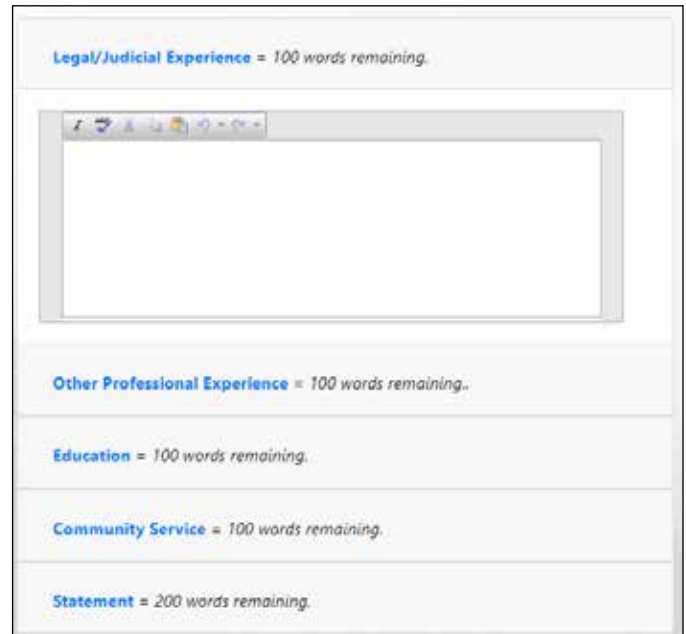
Legal/Judicial Experience = 100 words remaining.

Other Professional Experience = 100 words remaining..

Education = 100 words remaining.

Community Service = 100 words remaining.

Statement = 200 words remaining.